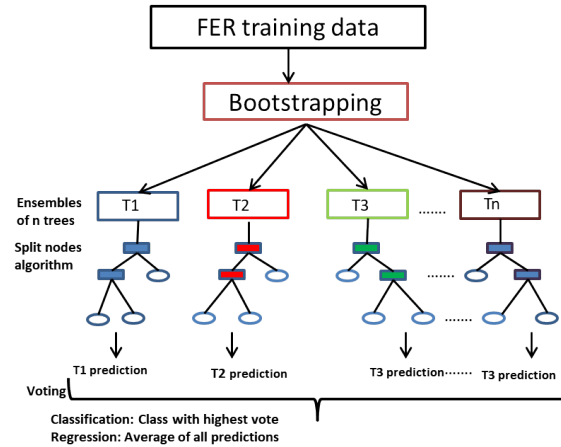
FER training data

Bootstrapping

Ensembles of n trees

T1

T2

T3

......

Tn

Split nodes algorithm

......

......

T1 prediction

T2 prediction

T3 prediction......

T3 prediction

Voting

Classification: Class with highest vote
Regression: Average of all predictions